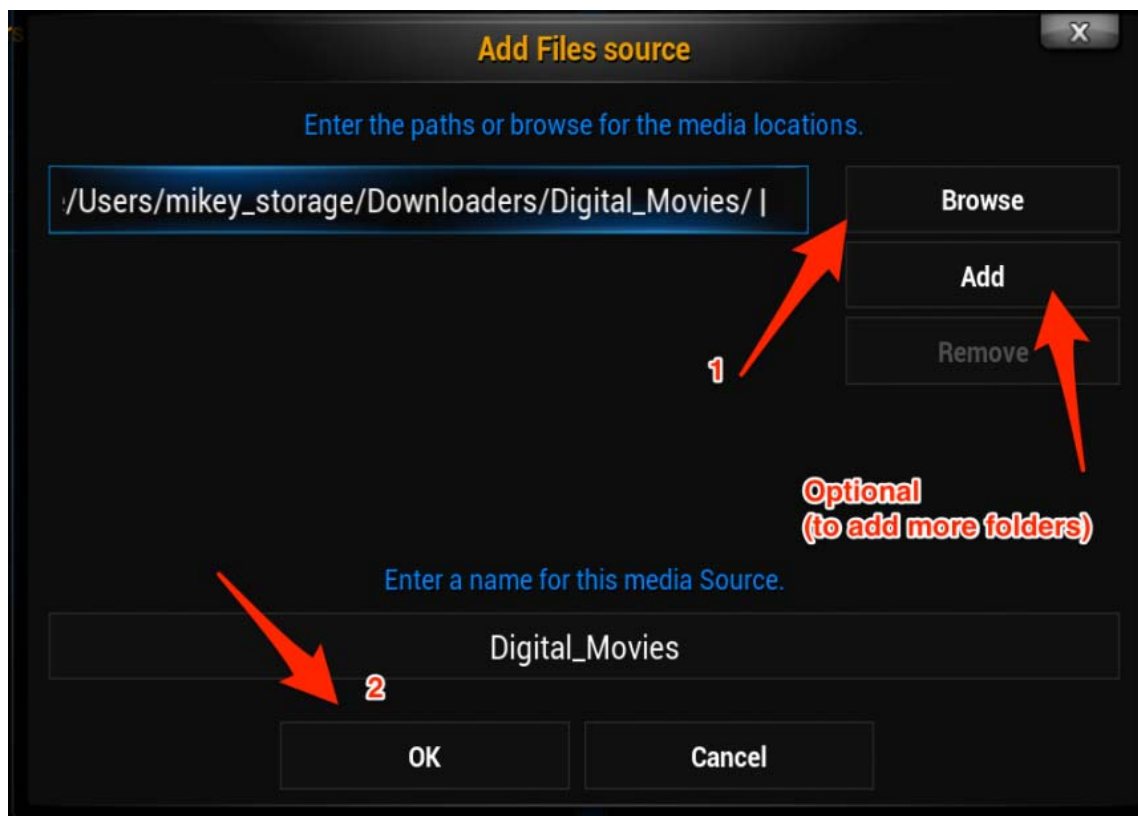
Add Files source

X

Enter the paths or browse for the media locations.

·/Users/mikey_storage/Downloaders/Digital_Movies/ |

Browse

Add

Remove

1

Optional
(to add more folders)

Enter a name for this media Source.

Digital_Movies

2

OK

Cancel